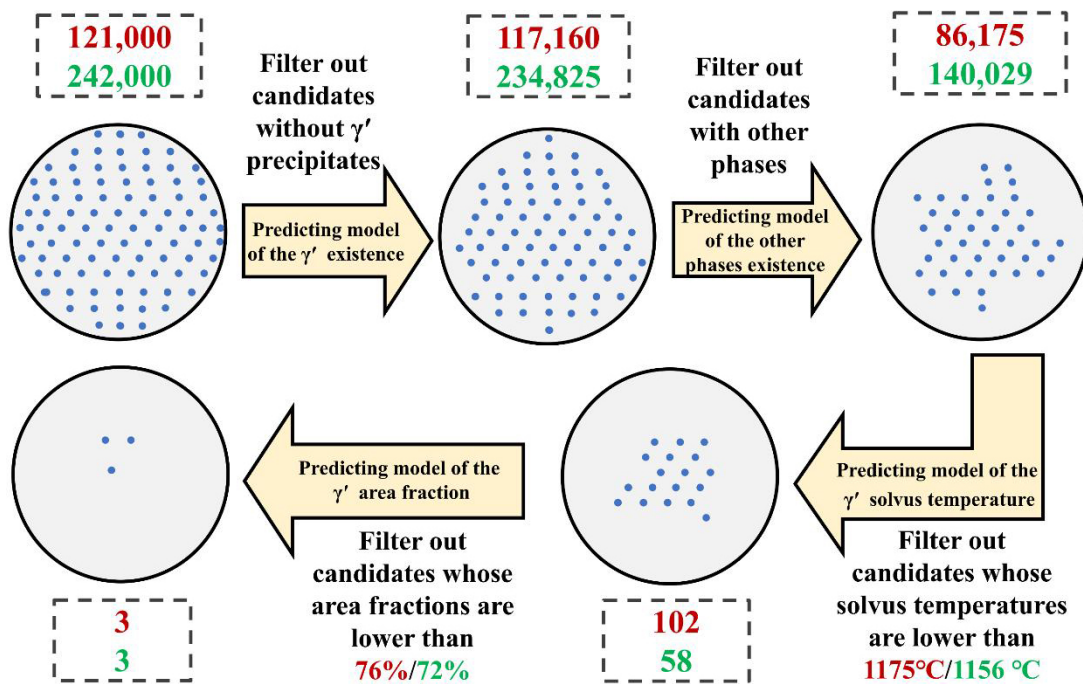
121,000
242,000

Filter out candidates without γ′ precipitates

Predicting model of the γ′ existence

117,160
234,825

Filter out candidates with other phases

Predicting model of the other phases existence

86,175
140,029

Predicting model of the γ′ solvus temperature

Filter out candidates whose solvus temperatures are lower than 1175°C/1156 °C

102
58

Predicting model of the γ′ area fraction

Filter out candidates whose area fractions are lower than 76%/72%

3
3